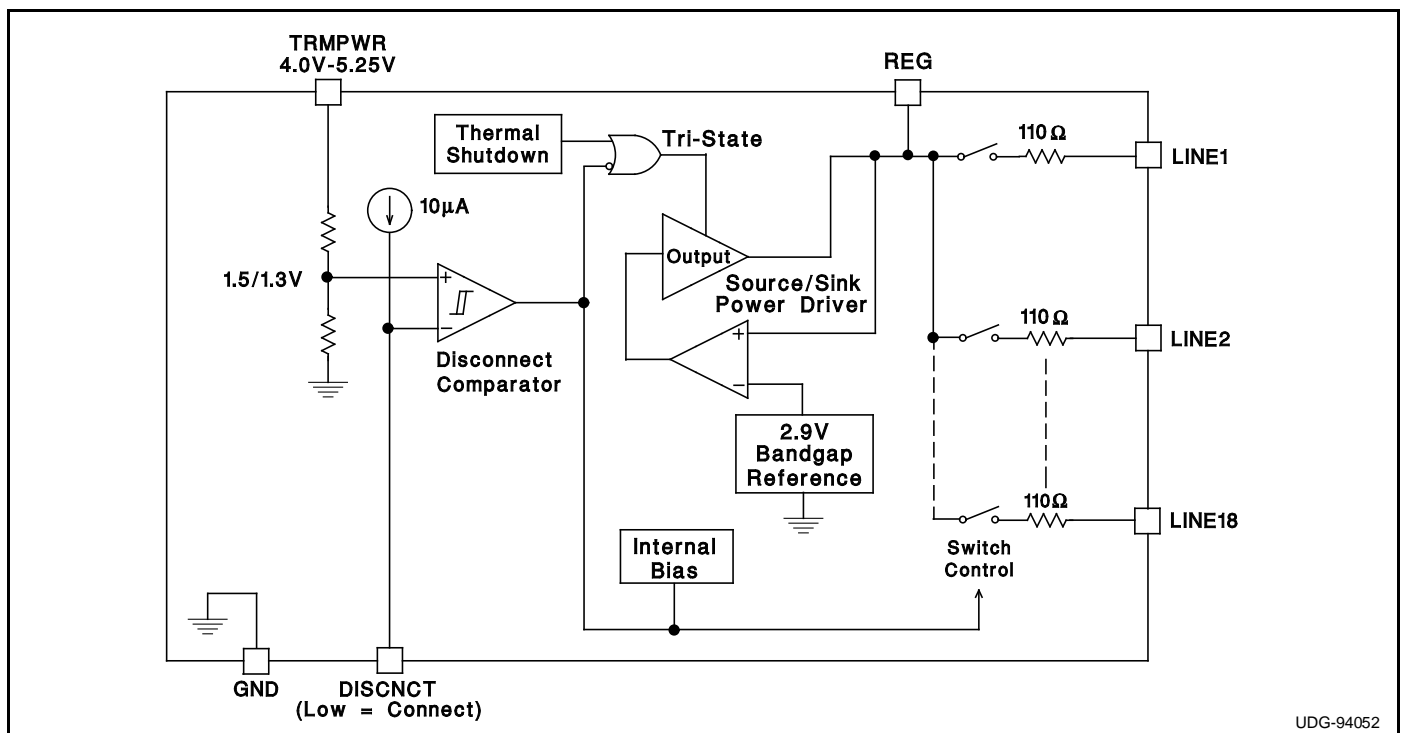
TRMPWR
4.0V-5.25V

REG

Thermal Shutdown

Tri-State

110 Ω

LINE1

10µA

Output

1.5/1.3V

+

−

Source/Sink Power Driver

110 Ω

LINE2

+

−

Disconnect Comparator

2.9V Bandgap Reference

110 Ω

LINE18

Internal Bias

Switch Control

GND

DISCNCT
(Low = Connect)

UDG-94052